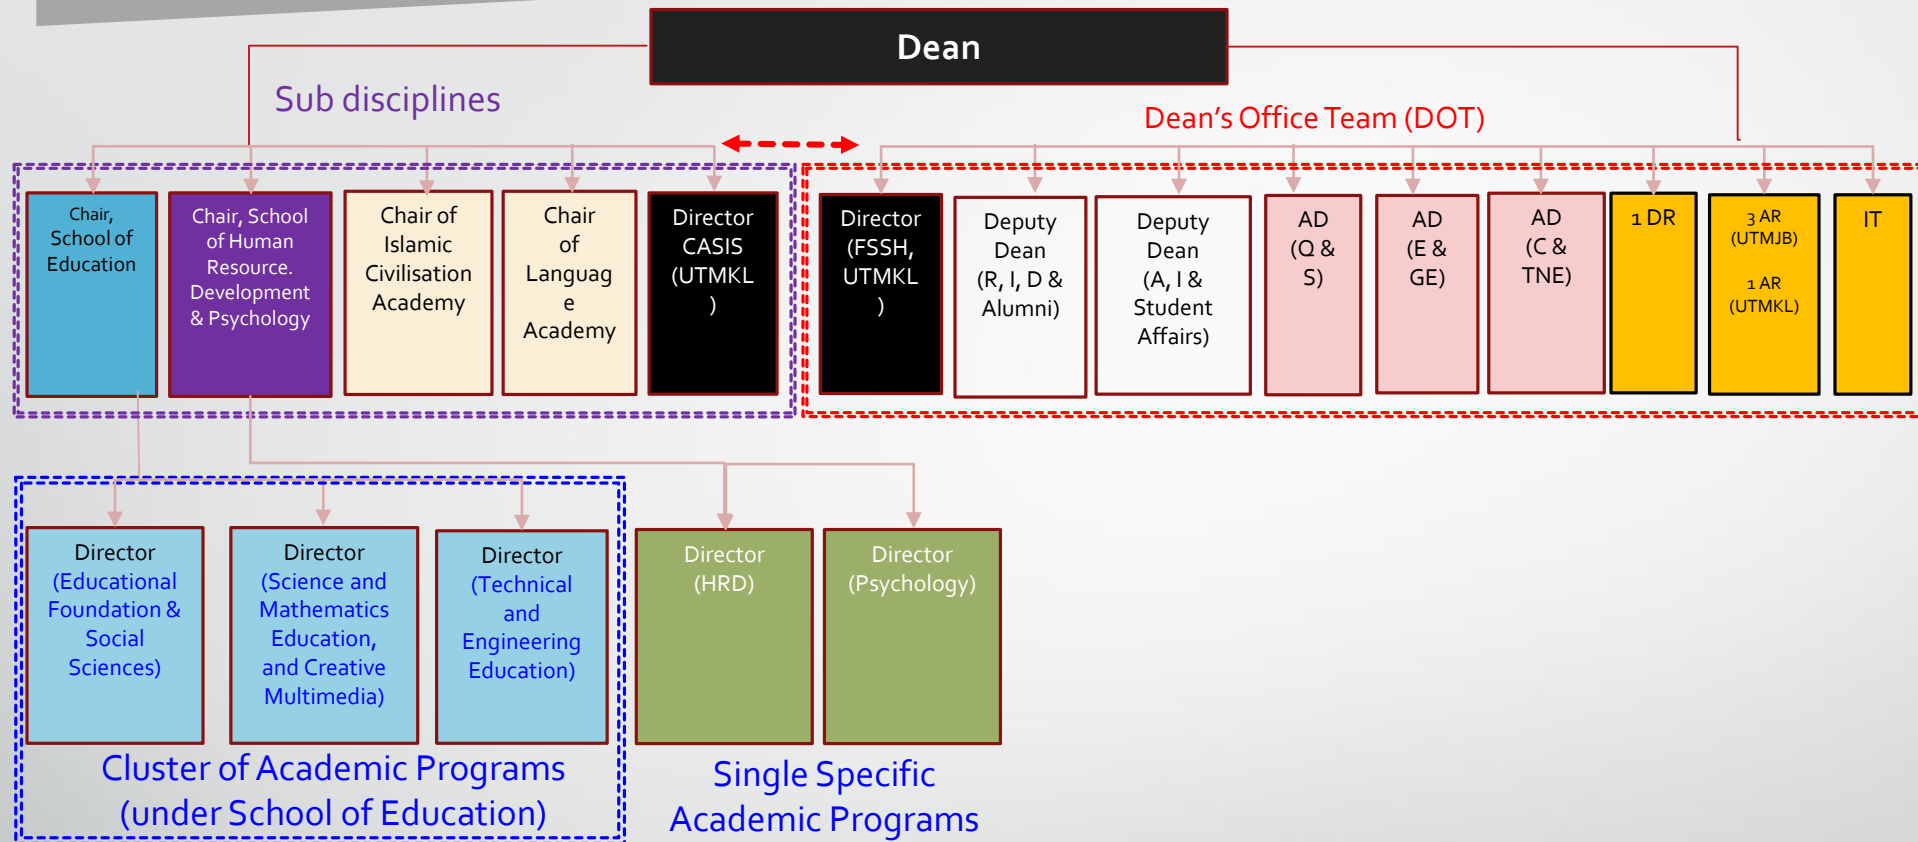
Dean

Sub disciplines

Dean’s Office Team (DOT)

Chair, School of Education

Chair, School of Human Resource. Development & Psychology

Chair of Islamic Civilisation Academy

Chair of Languag e Academy

Director CASIS (UTMKL )

Director (FSSH, UTMKL )

Deputy Dean (R, I, D & Alumni)

Deputy Dean (A, I & Student Affairs)

AD (Q & S)

AD (E & GE)

AD (C & TNE)

1 DR

3 AR (UTMJB)

1 AR (UTMKL)

IT

Director (Educational Foundation & Social Sciences)

Director (Science and Mathematics Education, and Creative Multimedia)

Director (Technical and Engineering Education)

Director (HRD)

Director (Psychology)

Cluster of Academic Programs (under School of Education)

Single Specific Academic Programs